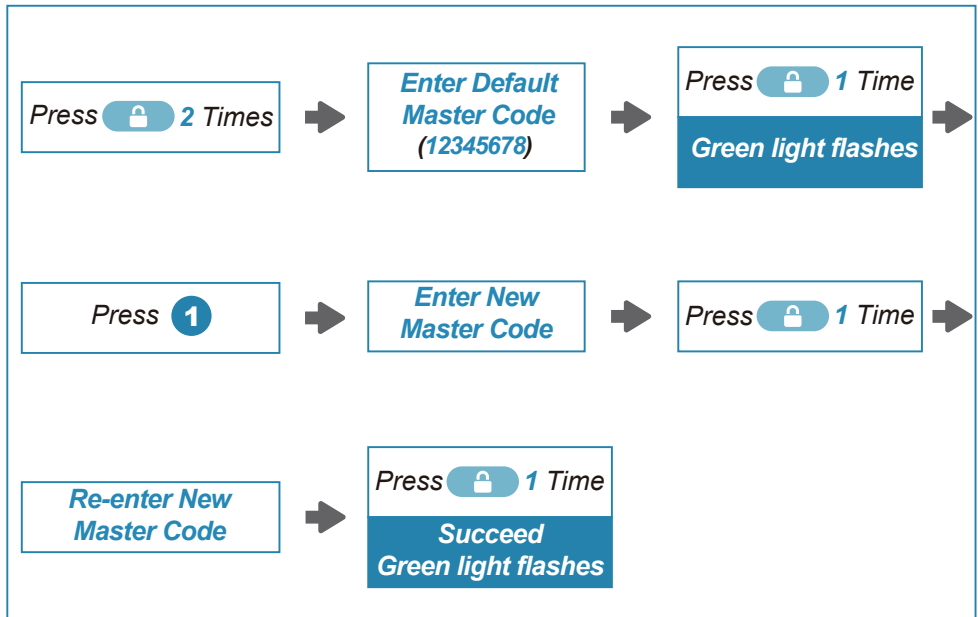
Press 2 Times

Enter Default Master Code (12345678)

Press 1 Time

Green light flashes

Press 1

Enter New Master Code

Press 1 Time

Re-enter New Master Code

Press 1 Time

Succeed Green light flashes